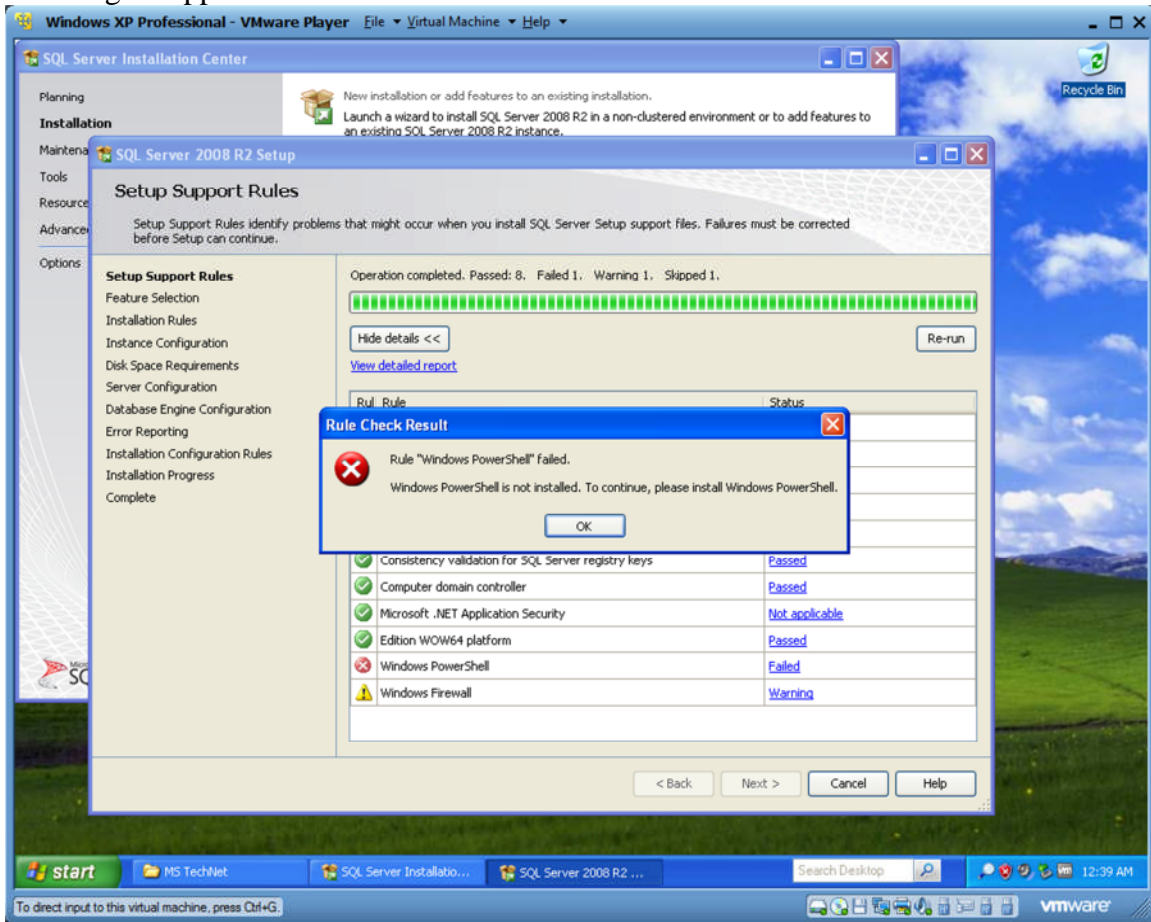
Windows XP Professional - VMware Player File ▾ Virtual Machine ▾ Help ▾

SQL Server Installation Center

Planning
Installation
Maintena
Tools
Resource
Advance
Options

New installation or add features to an existing installation.
Launch a wizard to install SQL Server 2008 R2 in a non-clustered environment or to add features to an existing SQL Server 2008 R2 instance.

Recycle Bin

SQL Server 2008 R2 Setup

Setup Support Rules

Setup Support Rules identify problems that might occur when you install SQL Server Setup support files. Failures must be corrected before Setup can continue.

Setup Support Rules
Feature Selection
Installation Rules
Instance Configuration
Disk Space Requirements
Server Configuration
Database Engine Configuration
Error Reporting
Installation Configuration Rules
Installation Progress
Complete

Operation completed. Passed: 8. Failed 1. Warning 1. Skipped 1.

Hide details <<
Re-run
View detailed report

| Rul | Rule | Status |
|---|---|---|
| | Consistency validation for SQL Server registry keys | Passed |
| | Computer domain controller | Passed |
| | Microsoft .NET Application Security | Not applicable |
| | Edition WOW64 platform | Passed |
| | Windows PowerShell | Failed |
| | Windows Firewall | Warning |

Rule Check Result

Rule "Windows PowerShell" failed.

Windows PowerShell is not installed. To continue, please install Windows PowerShell.

OK

< Back
Next >
Cancel
Help

start
MS TechNet
SQL Server Installatio...
SQL Server 2008 R2 ...
Search Desktop
12:39 AM

To direct input to this virtual machine, press Ctrl+G.
vmware